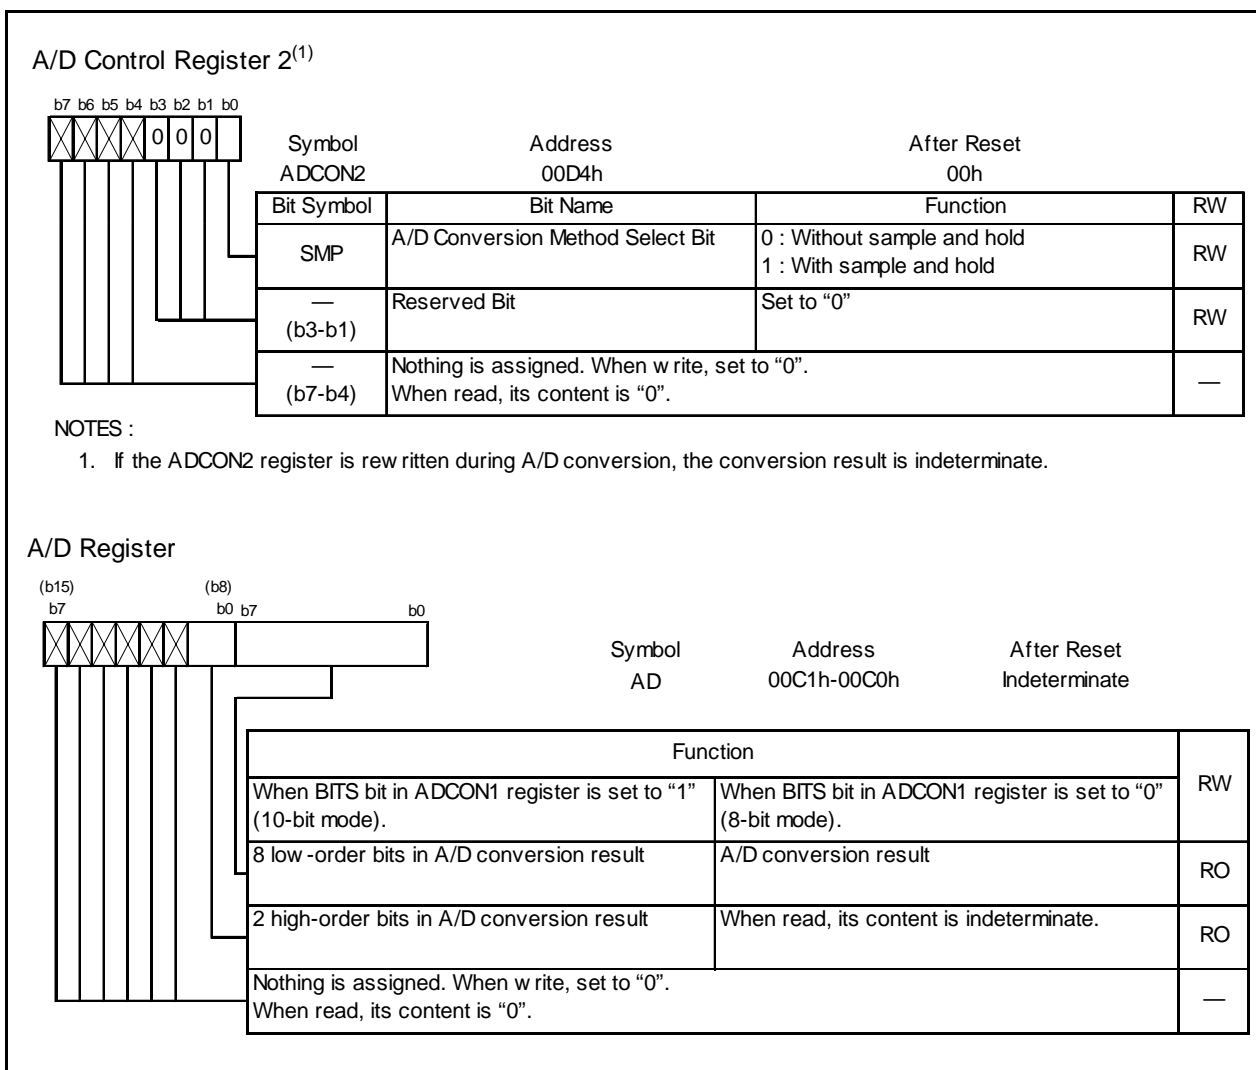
A/D Control Register 2$^{(1)}$

b7 b6 b5 b4 b3 b2 b1 b0

0 0 0

| Symbol | Address | After Reset |
|---|---|---|
| ADCON2 | 00D4h | 00h |

| Bit Symbol | Bit Name | Function | RW |
|---|---|---|---|
| SMP | A/D Conversion Method Select Bit | 0 : Without sample and hold<br>1 : With sample and hold | RW |
| — (b3-b1) | Reserved Bit | Set to "0" | RW |
| — (b7-b4) | Nothing is assigned. When w rite, set to "0".<br>When read, its content is "0". | | — |

NOTES :

1. If the ADCON2 register is rew ritten during A/D conversion, the conversion result is indeterminate.

A/D Register

(b15) b7 (b8) b0 b7 b0

| Symbol | Address | After Reset |
|---|---|---|
| AD | 00C1h-00C0h | Indeterminate |

| Function | | RW |
|---|---|---|
| When BITS bit in ADCON1 register is set to "1" (10-bit mode). | When BITS bit in ADCON1 register is set to "0" (8-bit mode). | |
| 8 low -order bits in A/D conversion result | A/D conversion result | RO |
| 2 high-order bits in A/D conversion result | When read, its content is indeterminate. | RO |
| Nothing is assigned. When w rite, set to "0".<br>When read, its content is "0". | | — |